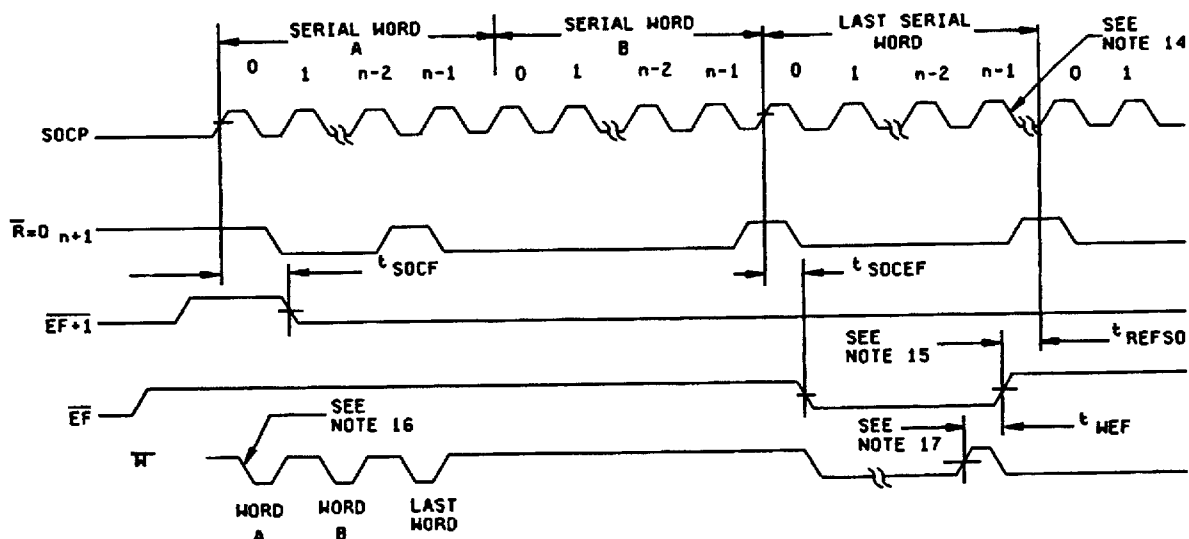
SERIAL WORD A

SERIAL WORD B

LAST SERIAL WORD

SEE NOTE 14

0 1 n-2 n-1 0 1 n-2 n-1 0 1 n-2 n-1 0 1

SOCP

$\overline{R}$=0 n+1

t SOCF

t SOCEF

$\overline{EF+1}$

SEE NOTE 15

t REFSO

$\overline{EF}$

SEE NOTE 16

SEE NOTE 17

t WEF

$\overline{W}$

WORD A

WORD B

LAST WORD